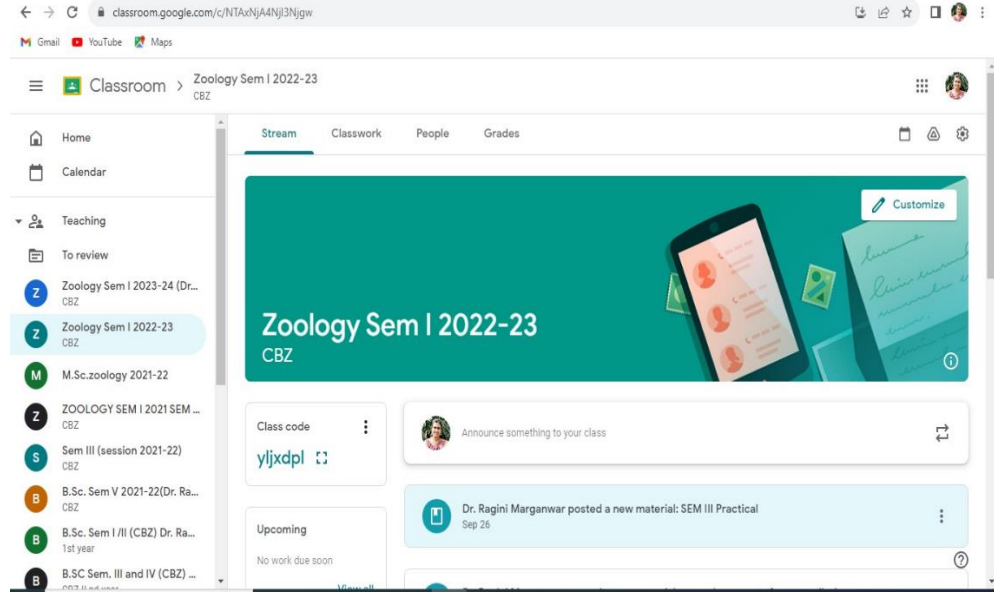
classroom.google.com/c/NTAxNjA4NjI3Njgw

Gmail YouTube Maps

Classroom > Zoology Sem I 2022-23
CBZ

Home
Calendar
Teaching
To review
Z Zoology Sem I 2023-24 (Dr...
CBZ
Z Zoology Sem I 2022-23
CBZ
M M.Sc.zoology 2021-22
Z ZOOLOGY SEM I 2021 SEM ...
CBZ
S Sem III (session 2021-22)
CBZ
B B.Sc. Sem V 2021-22(Dr. Ra...
CBZ
B B.Sc. Sem I /II (CBZ) Dr. Ra...
1st year
B B.SC Sem. III and IV (CBZ) ...
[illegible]

Stream Classwork People Grades

Customize

Zoology Sem I 2022-23
CBZ

Class code
yljxdpl

Announce something to your class

Upcoming
No work due soon
View all

Dr. Ragini Marganwar posted a new material: SEM III Practical
Sep 26